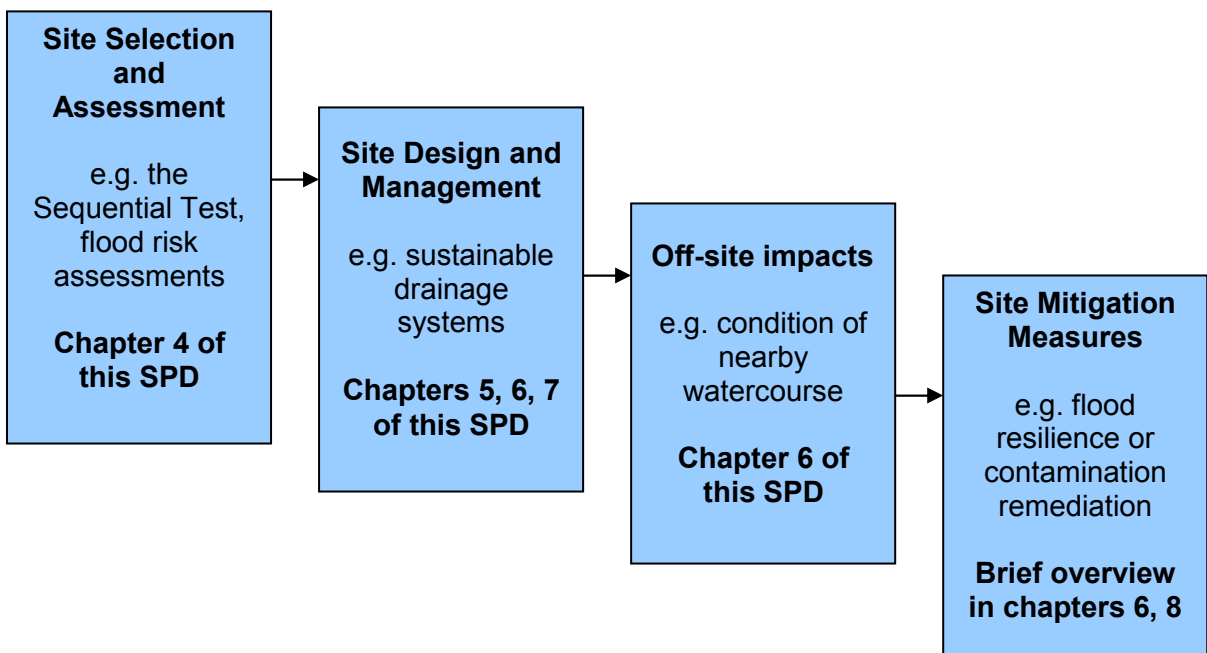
Site Selection and Assessment

e.g. the Sequential Test, flood risk assessments

Chapter 4 of this SPD

Site Design and Management

e.g. sustainable drainage systems

Chapters 5, 6, 7 of this SPD

Off-site impacts

e.g. condition of nearby watercourse

Chapter 6 of this SPD

Site Mitigation Measures

e.g. flood resilience or contamination remediation

Brief overview in chapters 6, 8